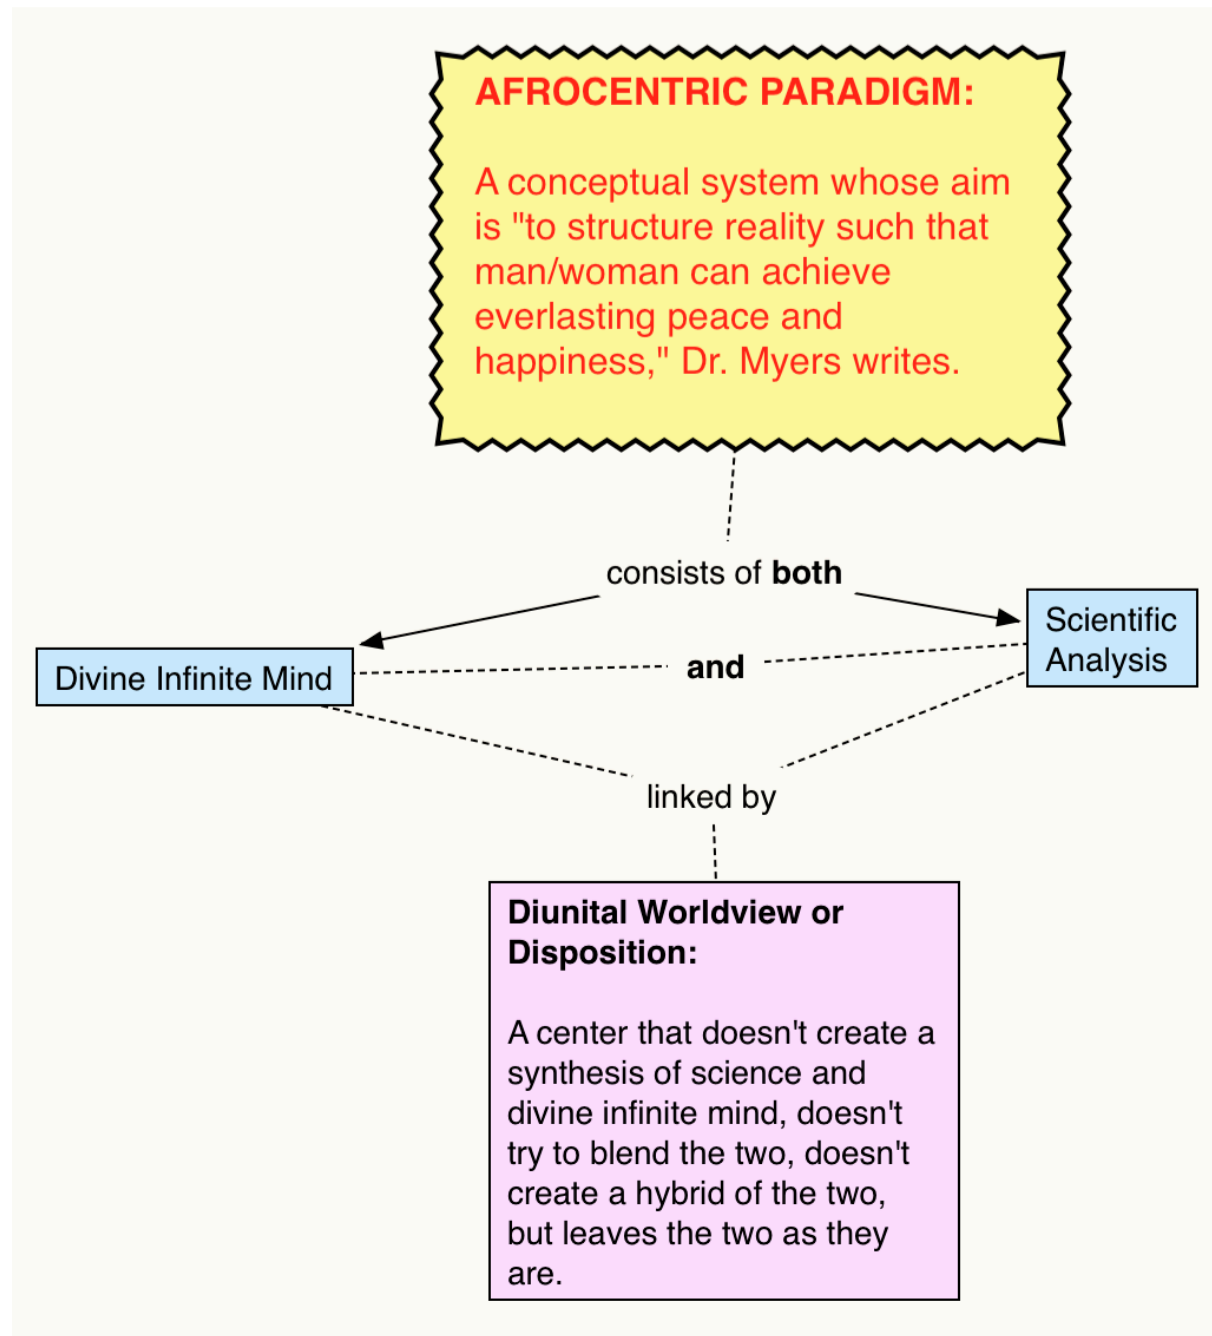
AFROCENTRIC PARADIGM:

A conceptual system whose aim is "to structure reality such that man/woman can achieve everlasting peace and happiness," Dr. Myers writes.

consists of **both**

Divine Infinite Mind

**and**

Scientific Analysis

linked by

**Diunital Worldview or Disposition:**

A center that doesn't create a synthesis of science and divine infinite mind, doesn't try to blend the two, doesn't create a hybrid of the two, but leaves the two as they are.